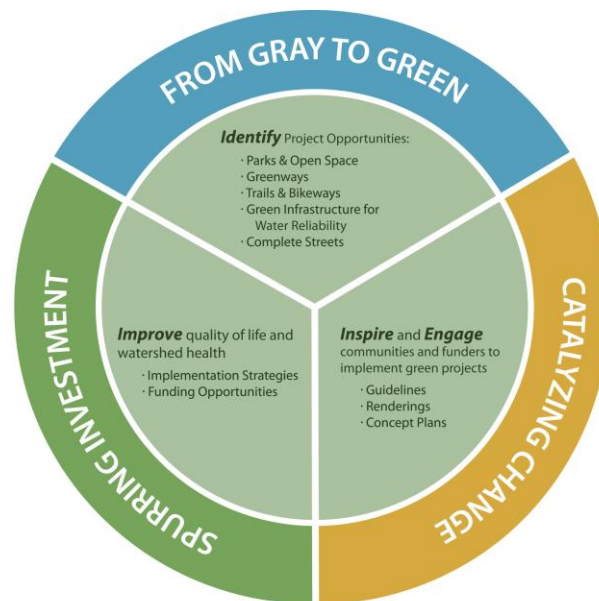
FROM GRAY TO GREEN

Identify Project Opportunities:
· Parks & Open Space
· Greenways
· Trails & Bikeways
· Green Infrastructure for Water Reliability
· Complete Streets

Improve quality of life and watershed health
· Implementation Strategies
· Funding Opportunities

Inspire and Engage communities and funders to implement green projects
· Guidelines
· Renderings
· Concept Plans

CATALYZING CHANGE

SPURRING INVESTMENT